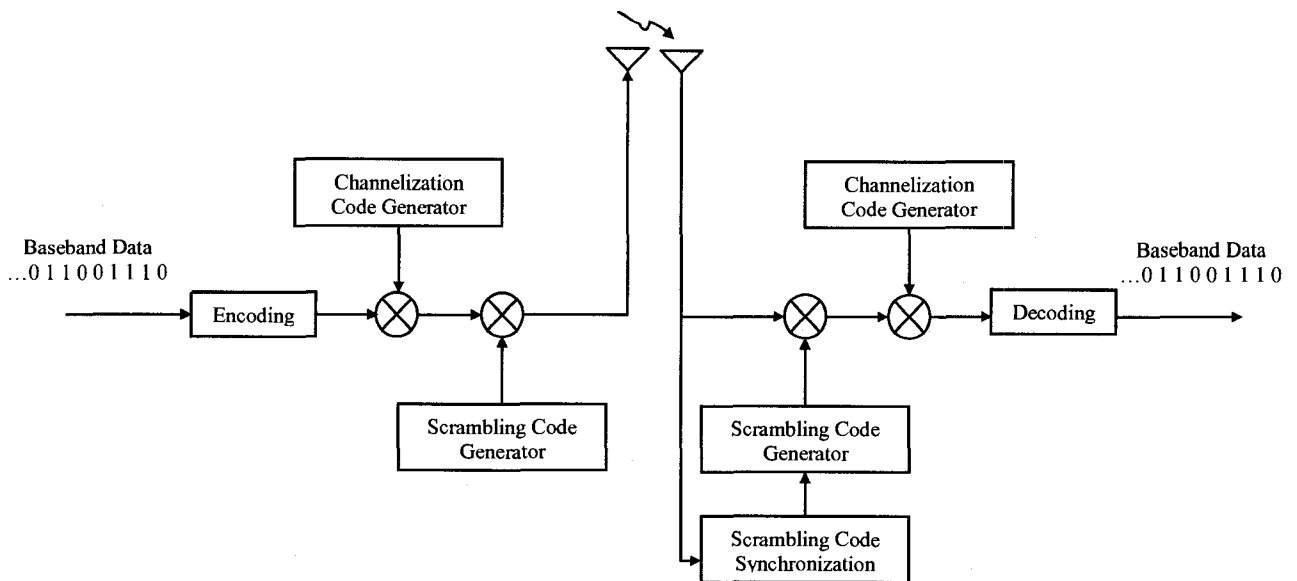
Channelization Code Generator

Baseband Data
...0 1 1 0 0 1 1 1 0

Encoding

Scrambling Code Generator

Channelization Code Generator

Baseband Data
...0 1 1 0 0 1 1 1 0

Decoding

Scrambling Code Generator

Scrambling Code Synchronization